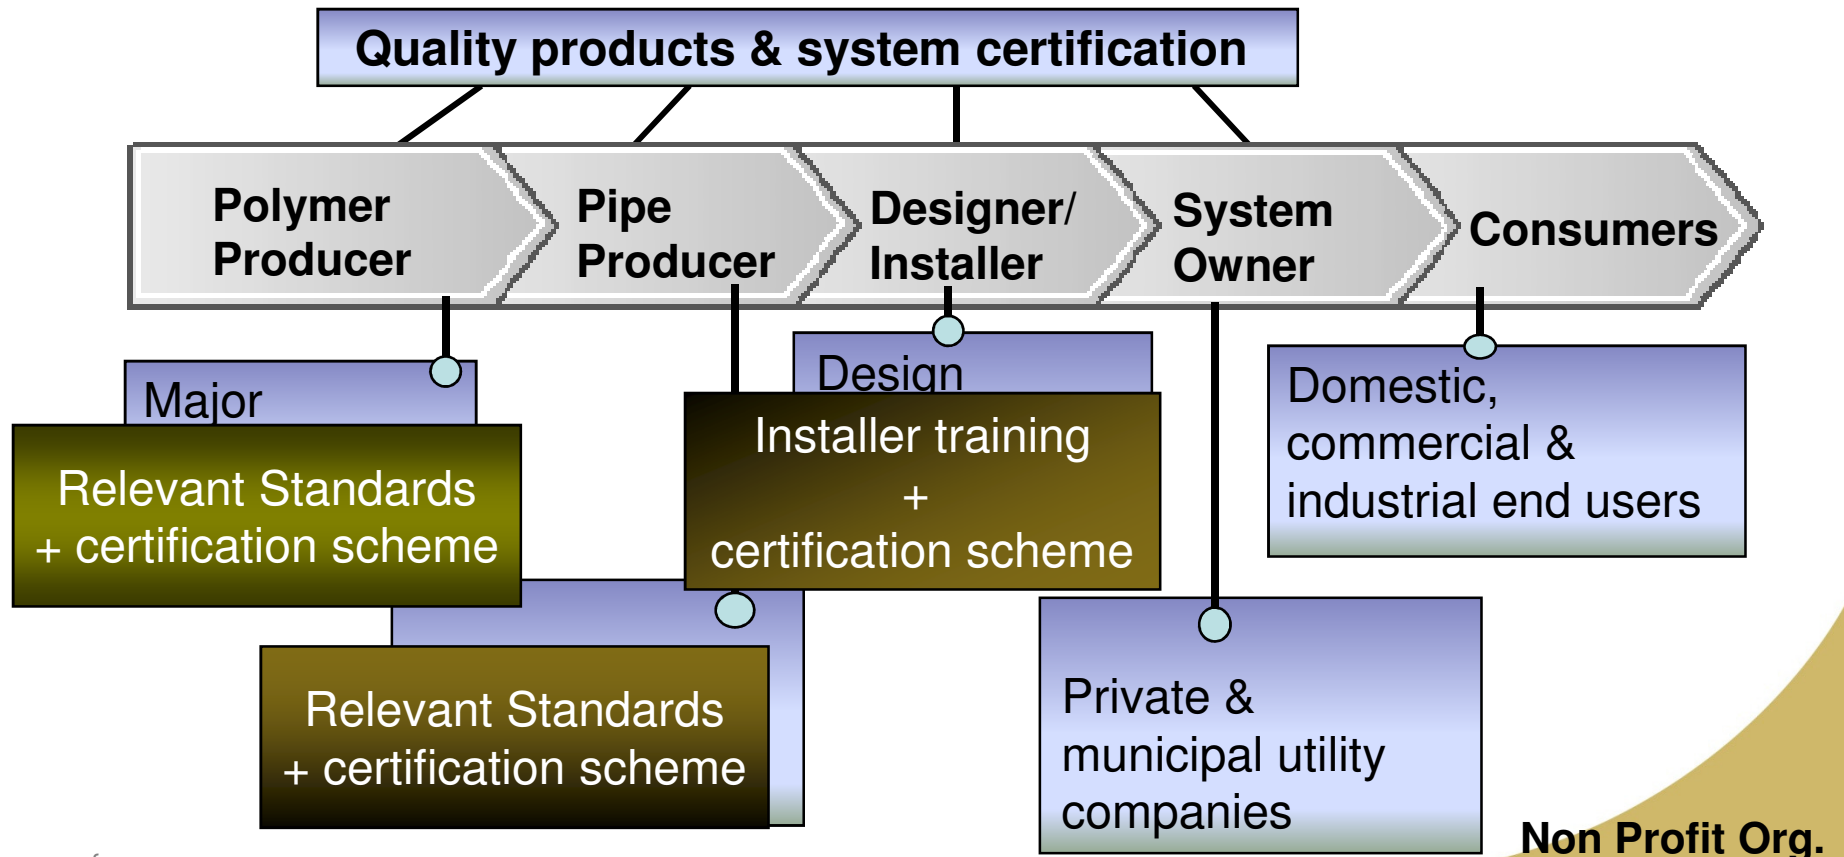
Quality products & system certification

Polymer Producer

Pipe Producer

Designer/ Installer

System Owner

Consumers

Major

Relevant Standards + certification scheme

Design

Installer training + certification scheme

Domestic, commercial & industrial end users

Relevant Standards + certification scheme

Private & municipal utility companies

Non Profit Org.